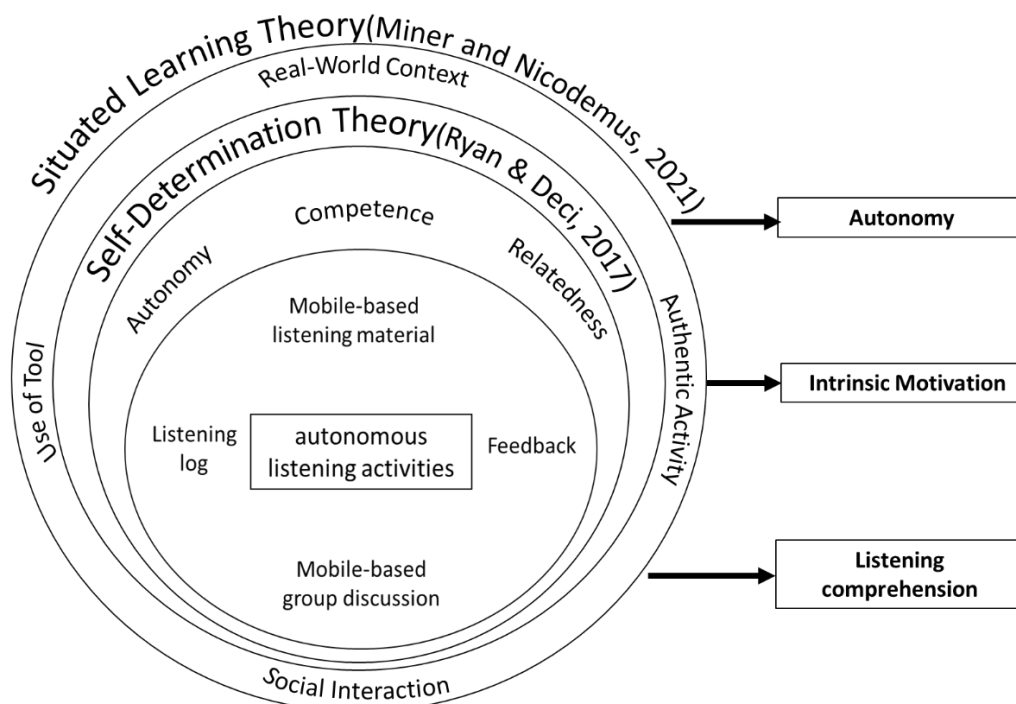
Situated Learning Theory(Miner and Nicodemus, 2021)

Real-World Context

Self-Determination Theory(Ryan & Deci, 2017)

Competence

Autonomy

Relatedness

Use of Tool

Authentic Activity

Mobile-based listening material

Listening log

autonomous listening activities

Feedback

Mobile-based group discussion

Social Interaction

Autonomy

Intrinsic Motivation

Listening comprehension